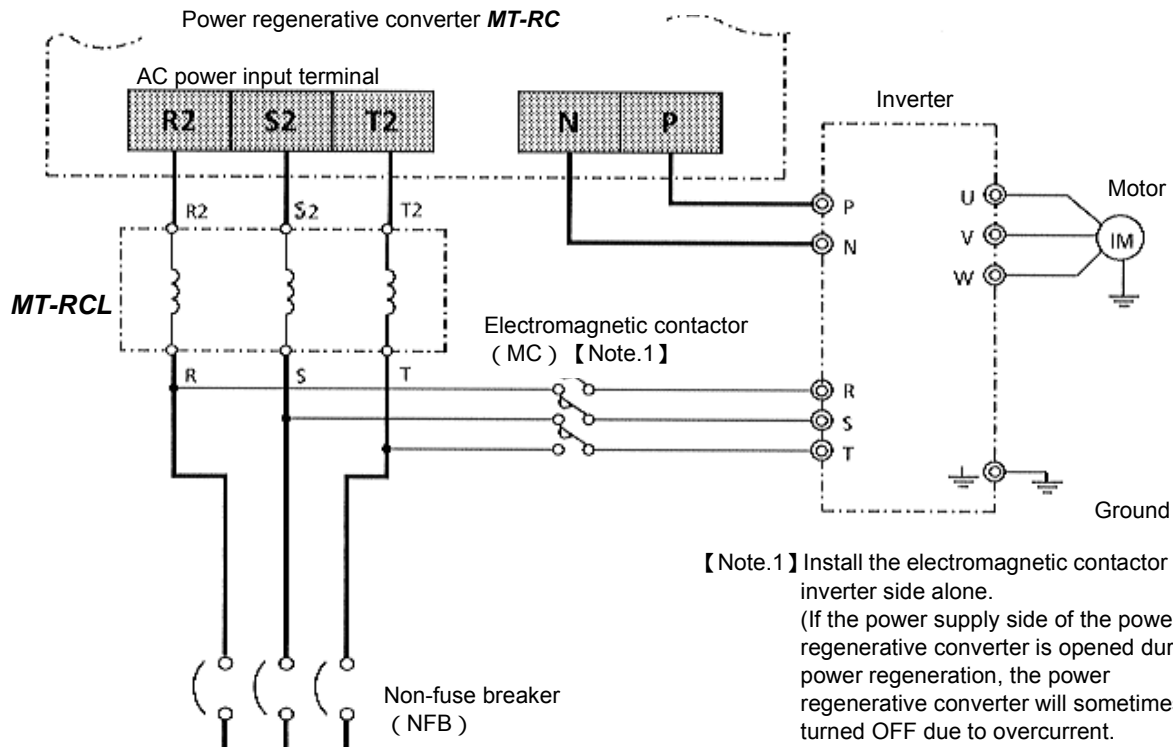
Power regenerative converter ***MT-RC***

AC power input terminal

| R2 | S2 | T2 |
|---|---|---|

| N | P |
|---|---|

Inverter

Motor

R2 S2 T2

P

N

U

V

W

IM

***MT-RCL***

Electromagnetic contactor (MC) 【Note.1】

R S T

R

S

T

Ground

【Note.1】Install the electromagnetic contactor inverter side alone.
(If the power supply side of the powe regenerative converter is opened dur power regeneration, the power regenerative converter will sometime turned OFF due to overcurrent.

Non-fuse breaker (NFB)